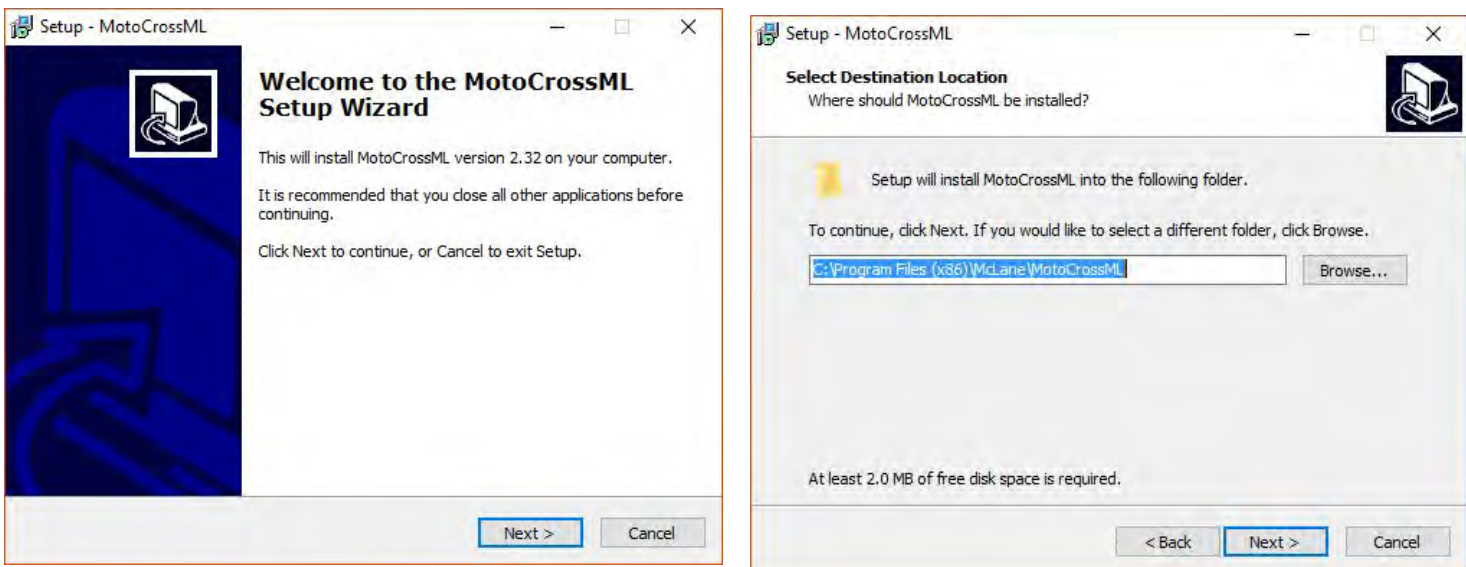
Setup - MotoCrossML

Welcome to the MotoCrossML Setup Wizard

This will install MotoCrossML version 2.32 on your computer.

It is recommended that you close all other applications before continuing.

Click Next to continue, or Cancel to exit Setup.

Next >

Cancel

Setup - MotoCrossML

Select Destination Location

Where should MotoCrossML be installed?

Setup will install MotoCrossML into the following folder.

To continue, click Next. If you would like to select a different folder, click Browse.

C:\Program Files (x86)\McLane\MotoCrossML

Browse...

At least 2.0 MB of free disk space is required.

< Back

Next >

Cancel